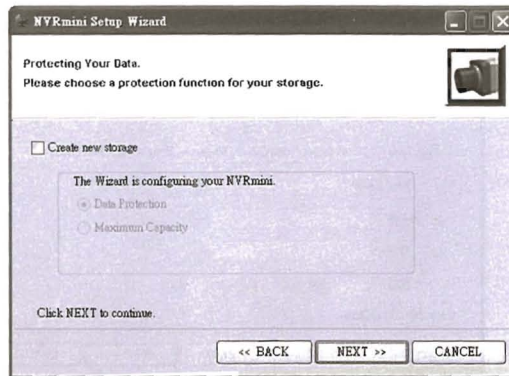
NVRmini Setup Wizard

Protecting Your Data.
Please choose a protection function for your storage.

Create new storage

The Wizard is configuring your NVRmini.

Data Protection

Maximum Capacity

Click NEXT to continue.

<< BACK

NEXT >>

CANCEL